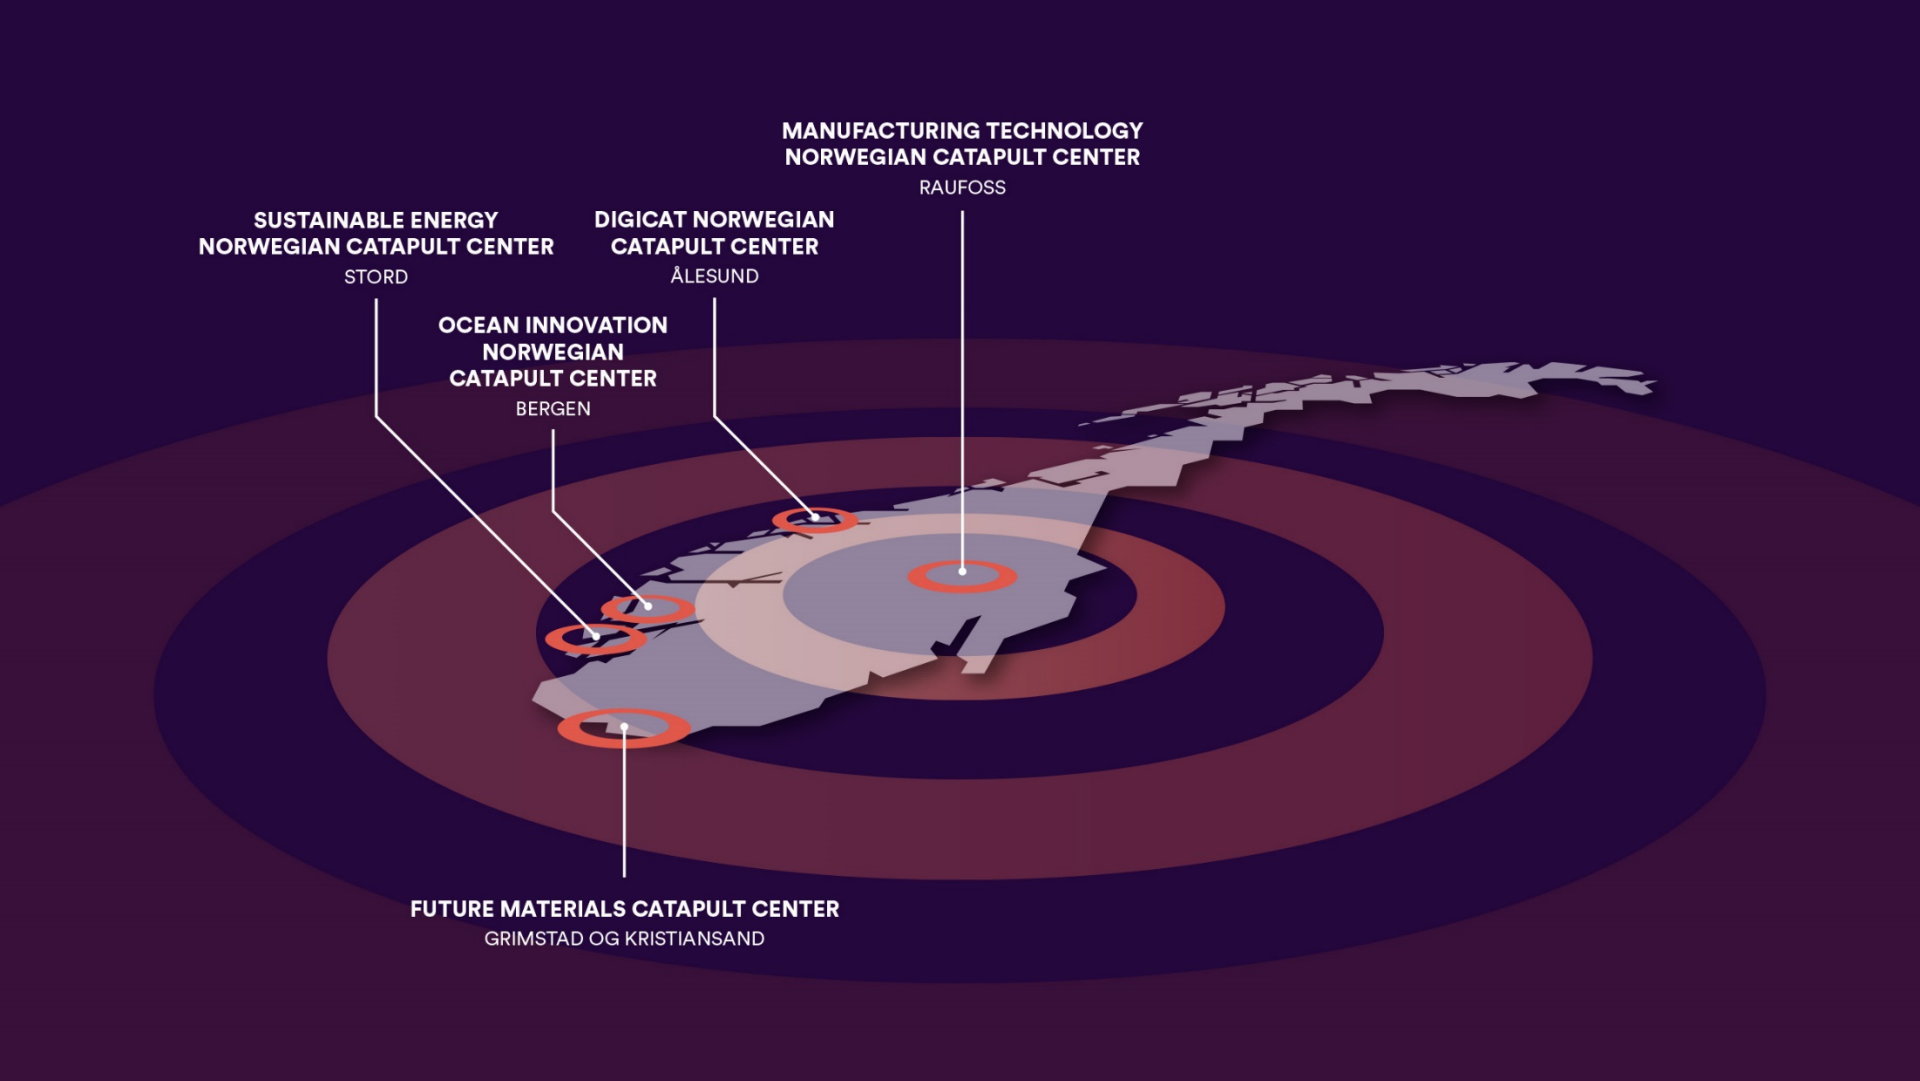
MANUFACTURING TECHNOLOGY NORWEGIAN CATAPULT CENTER
RAUFOSS

SUSTAINABLE ENERGY NORWEGIAN CATAPULT CENTER
STORD

DIGICAT NORWEGIAN CATAPULT CENTER
ÅLESUND

OCEAN INNOVATION NORWEGIAN CATAPULT CENTER
BERGEN

FUTURE MATERIALS CATAPULT CENTER
GRIMSTAD OG KRISTIANSAND